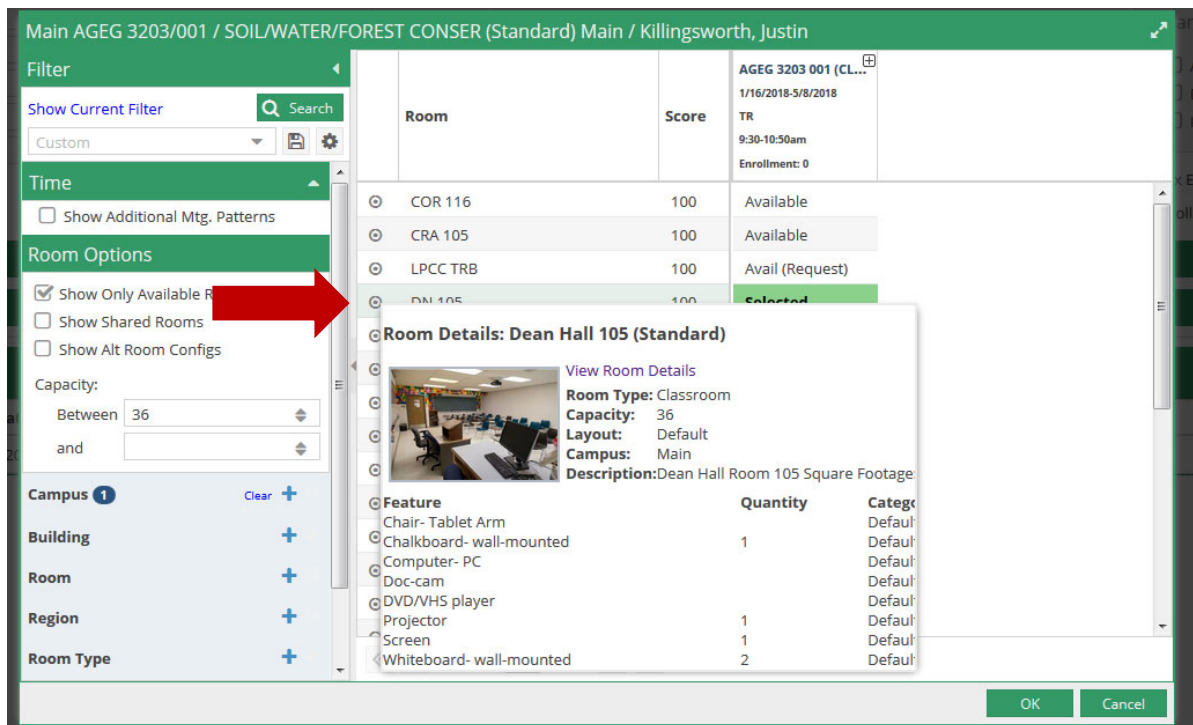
Main AGEG 3203/001 / SOIL/WATER/FOREST CONSER (Standard) Main / Killingsworth, Justin

Filter

Show Current Filter

Search

Custom

Time

Show Additional Mtg. Patterns

Room Options

Show Only Available R

Show Shared Rooms

Show Alt Room Configs

Capacity:

Between 36

and

Campus 1 Clear

Building

Room

Region

Room Type

| | Room | Score | AGEG 3203 001 (CL... 1/16/2018-5/8/2018 TR 9:30-10:50am Enrollment: 0 |
|---|---|---|---|
| | COR 116 | 100 | Available |
| | CRA 105 | 100 | Available |
| | LPCC TRB | 100 | Avail (Request) |
| | DN 105 | 100 | Selected |

Room Details: Dean Hall 105 (Standard)

View Room Details

Room Type: Classroom
Capacity: 36
Layout: Default
Campus: Main
Description: Dean Hall Room 105 Square Footage

| Feature | Quantity | Categ |
|---|---|---|
| Chair- Tablet Arm | | Defaul |
| Chalkboard- wall-mounted | 1 | Defaul |
| Computer- PC | | Defaul |
| Doc-cam | | Defaul |
| DVD/VHS player | | Defaul |
| Projector | 1 | Defaul |
| Screen | 1 | Defaul |
| Whiteboard- wall-mounted | 2 | Defaul |

OK

Cancel